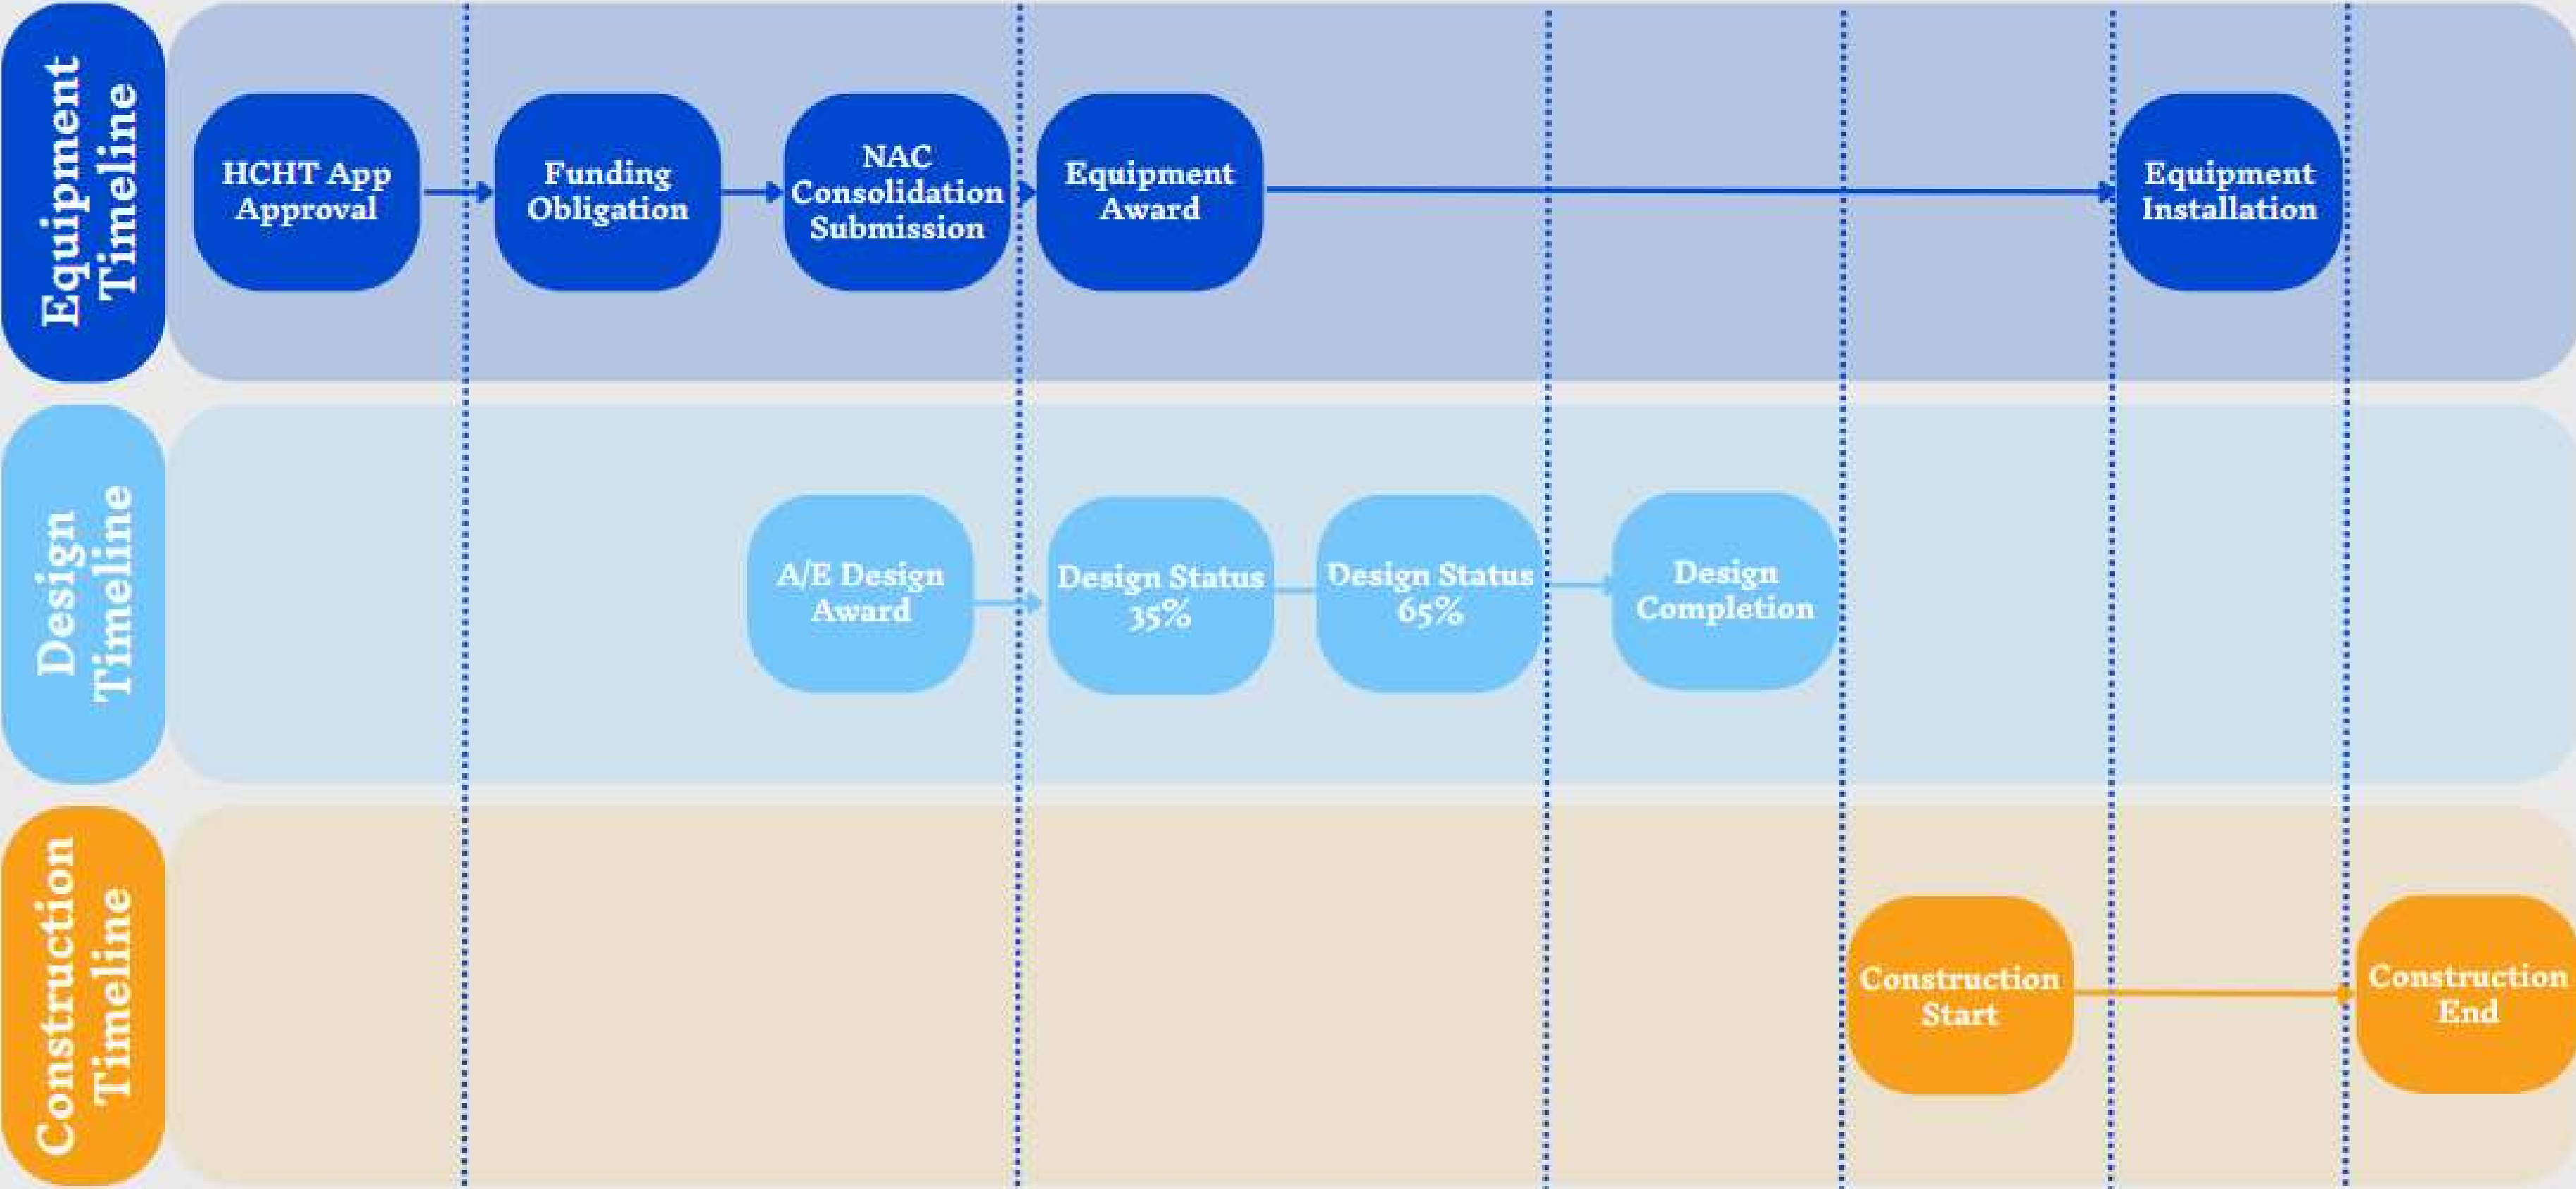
Equipment Timeline

HCHT App Approval

Funding Obligation

NAC Consolidation Submission

Equipment Award

Equipment Installation

Design Timeline

A/E Design Award

Design Status 35%

Design Status 65%

Design Completion

Construction Timeline

Construction Start

Construction End